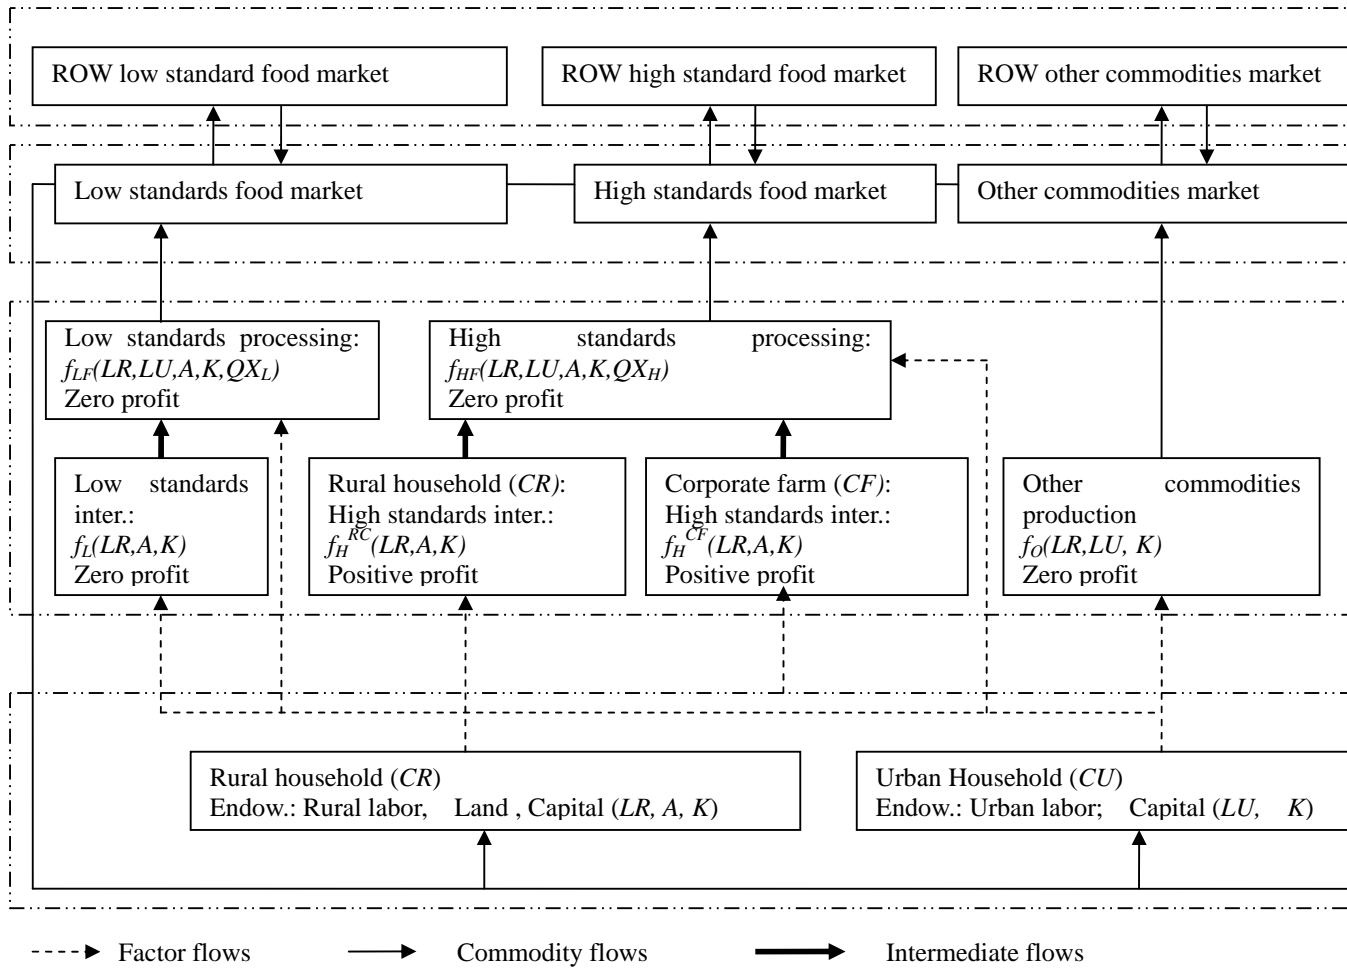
ROW low standard food market

ROW high standard food market

ROW other commodities market

Low standards food market

High standards food market

Other commodities market

Low standards processing: $f_{LF}(LR,LU,A,K,QX_L)$ Zero profit

High standards processing: $f_{HF}(LR,LU,A,K,QX_H)$ Zero profit

Low standards inter.: $f_L(LR,A,K)$ Zero profit

Rural household (*CR*): High standards inter.: $f_H^{RC}(LR,A,K)$ Positive profit

Corporate farm (*CF*): High standards inter.: $f_H^{CF}(LR,A,K)$ Positive profit

Other commodities production $f_O(LR,LU, K)$ Zero profit

Rural household (*CR*) Endow.: Rural labor, Land , Capital (*LR, A, K*)

Urban Household (*CU*) Endow.: Urban labor; Capital (*LU, K*)

Factor flows

Commodity flows

Intermediate flows